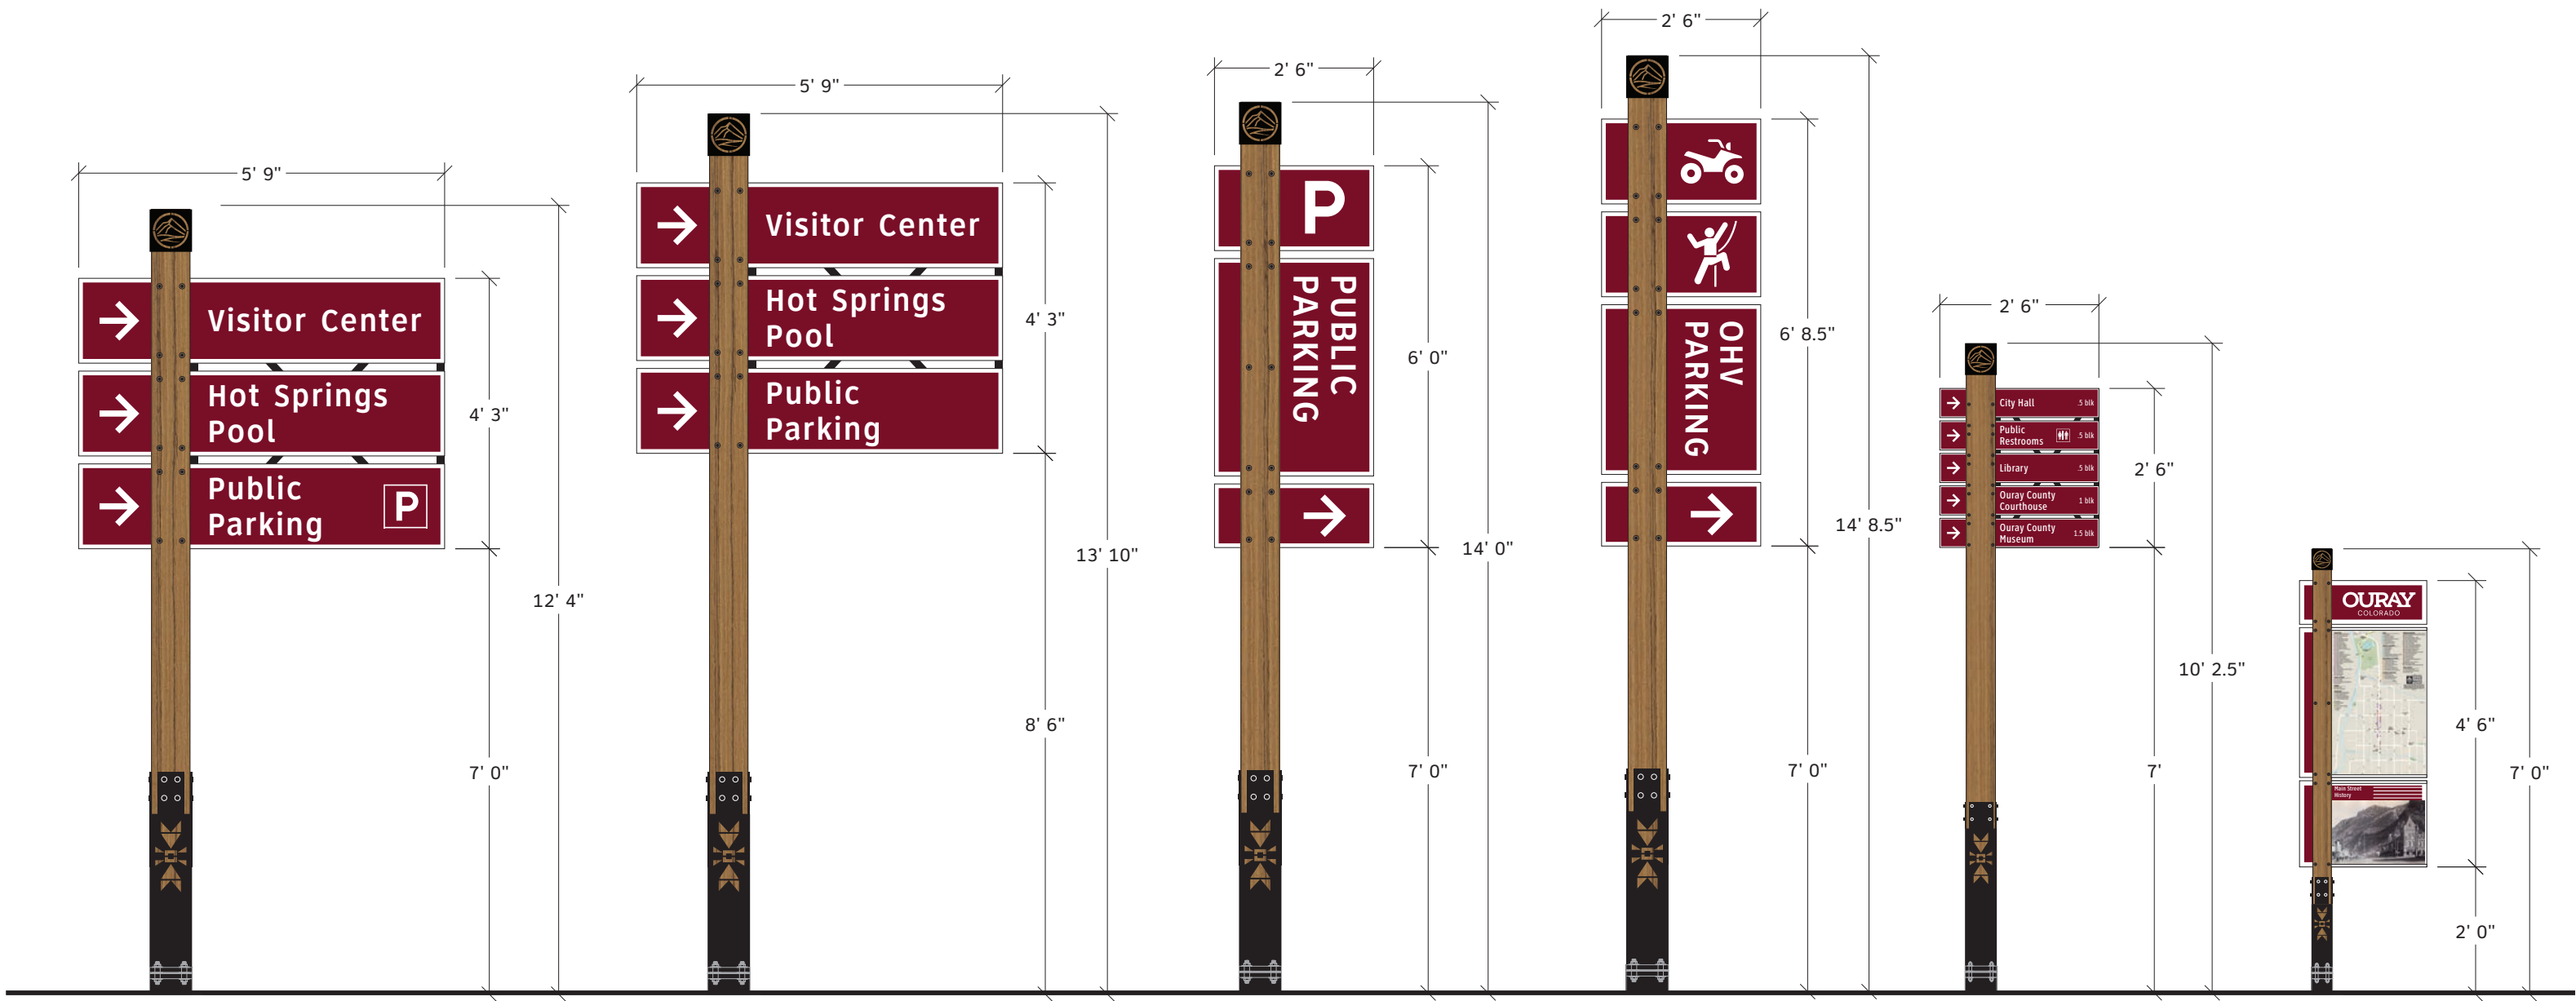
5' 9"

Visitor Center
Hot Springs Pool
Public Parking
P

4' 3"
7' 0"
12' 4"

5' 9"

Visitor Center
Hot Springs Pool
Public Parking

4' 3"
8' 6"
13' 10"

2' 6"

P
PUBLIC PARKING

6' 0"
7' 0"
14' 0"

2' 6"

OHV PARKING

6' 8.5"
7' 0"
14' 8.5"

2' 6"

City Hall .5 blk
Public Restrooms .5 blk
Library .5 blk
Ouray County Courthouse 1 blk
Ouray County Museum 1.5 blk

2' 6"
7'
10' 2.5"

OURAY
COLORADO

Main Street History

4' 6"
2' 0"
7' 0"